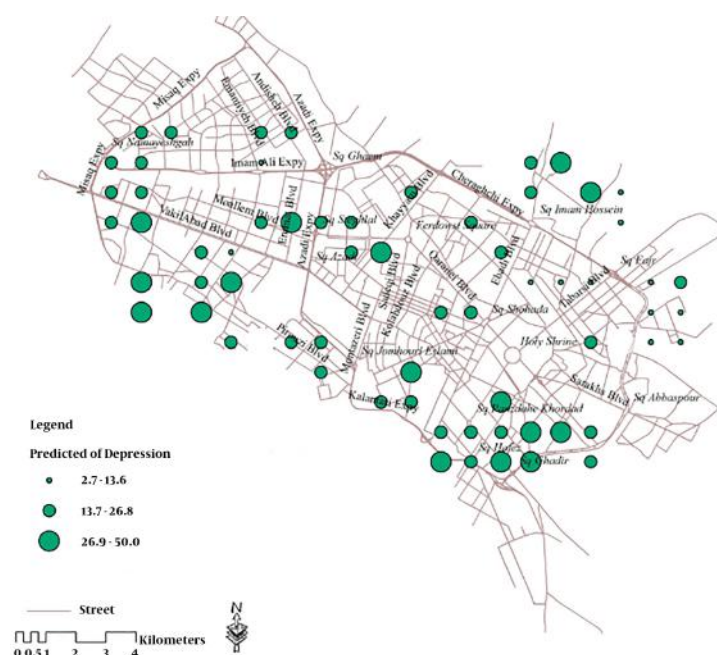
Misaq Expy
Basijniyeh Blvd
Andisheh Blvd
Azadi Expy
Sq Namayeshgah
Imam Ali Expy
Sq Gharan
Misaq Expy
Cheraghchi Expy
Sq Imam Hossein
Moallem Blvd
Emam Blvd
Sq Setad
Khayyam Blvd
Vakil Abad Blvd
Azadi Blvd
Ferdowsi Square
Sq Azadi
Sajjad Blvd
Kolahdooz Blvd
Ebadi Blvd
Sq Esty
Qarani Blvd
Tabarsi Blvd
Sq Shohada
Parvin Blvd
Montazeri Blvd
Holy Shrine
Sq Jomhouri Eslami
Samen Blvd
Sq Abbaspour
Kalantari Expy
Sq Panzdahe Khordad
Sq Hafez
Sq Ghadir
Legend
Predicted of Depression
2.7 - 13.6
13.7 - 26.8
26.9 - 50.0
Street
Kilometers
0 0.5 1 2 3 4
N